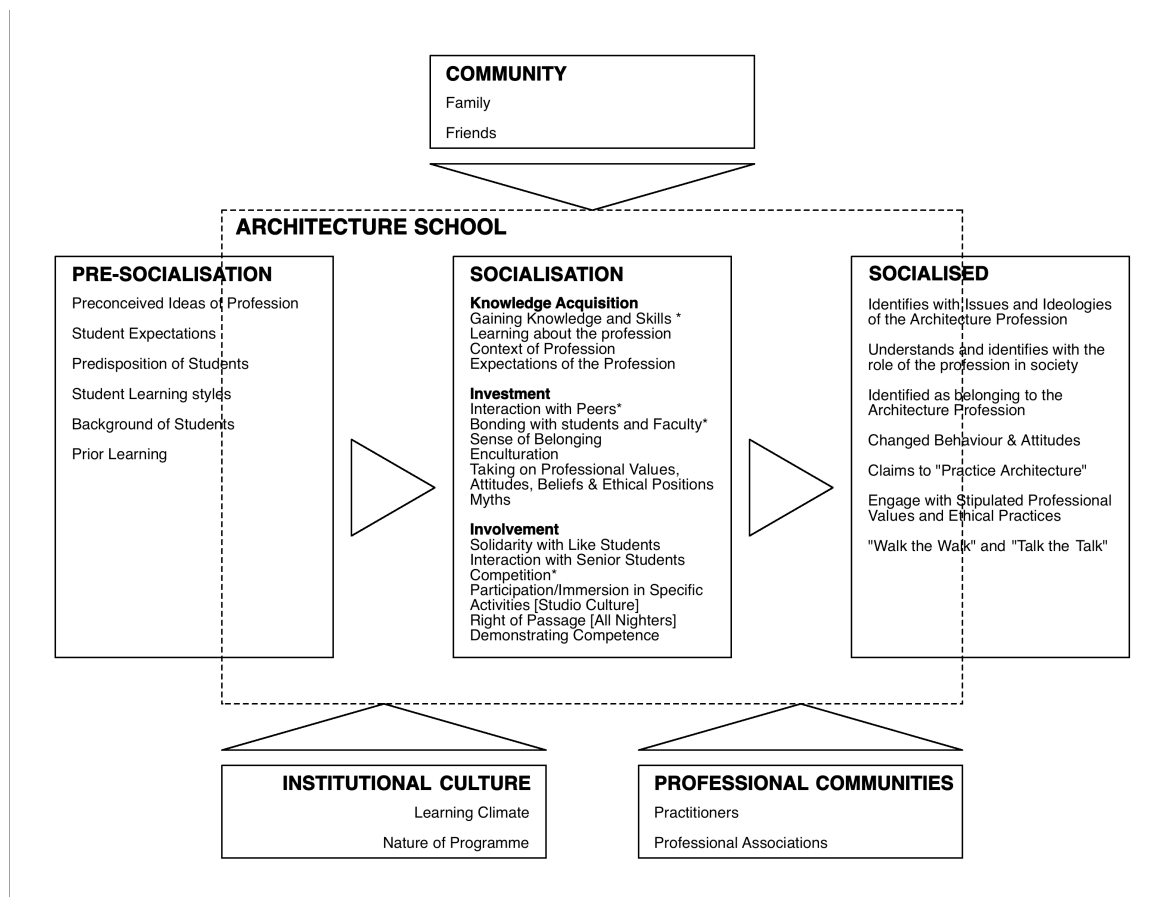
COMMUNITY
Family
Friends

ARCHITECTURE SCHOOL

PRE-SOCIALISATION
Preconceived Ideas of Profession
Student Expectations
Predisposition of Students
Student Learning styles
Background of Students
Prior Learning

SOCIALISATION
Knowledge Acquisition
Gaining Knowledge and Skills *
Learning about the profession
Context of Profession
Expectations of the Profession

Investment
Interaction with Peers*
Bonding with students and Faculty*
Sense of Belonging
Enculturation
Taking on Professional Values, Attitudes, Beliefs & Ethical Positions
Myths

Involvement
Solidarity with Like Students
Interaction with Senior Students
Competition*
Participation/Immersion in Specific Activities [Studio Culture]
Right of Passage [All Nighters]
Demonstrating Competence

SOCIALISED
Identifies with Issues and Ideologies of the Architecture Profession

Understands and identifies with the role of the profession in society

Identified as belonging to the Architecture Profession

Changed Behaviour & Attitudes

Claims to "Practice Architecture"

Engage with Stipulated Professional Values and Ethical Practices

"Walk the Walk" and "Talk the Talk"

INSTITUTIONAL CULTURE
Learning Climate
Nature of Programme

PROFESSIONAL COMMUNITIES
Practitioners
Professional Associations